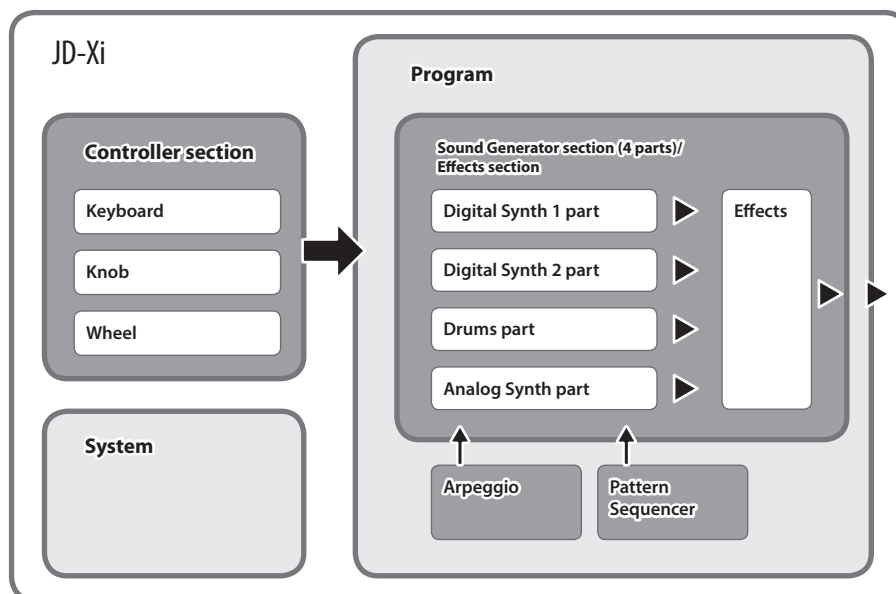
JD-Xi

Controller section

Keyboard

Knob

Wheel

System

Program

Sound Generator section (4 parts)/ Effects section

Digital Synth 1 part

Digital Synth 2 part

Drums part

Analog Synth part

Effects

Arpeggio

Pattern Sequencer